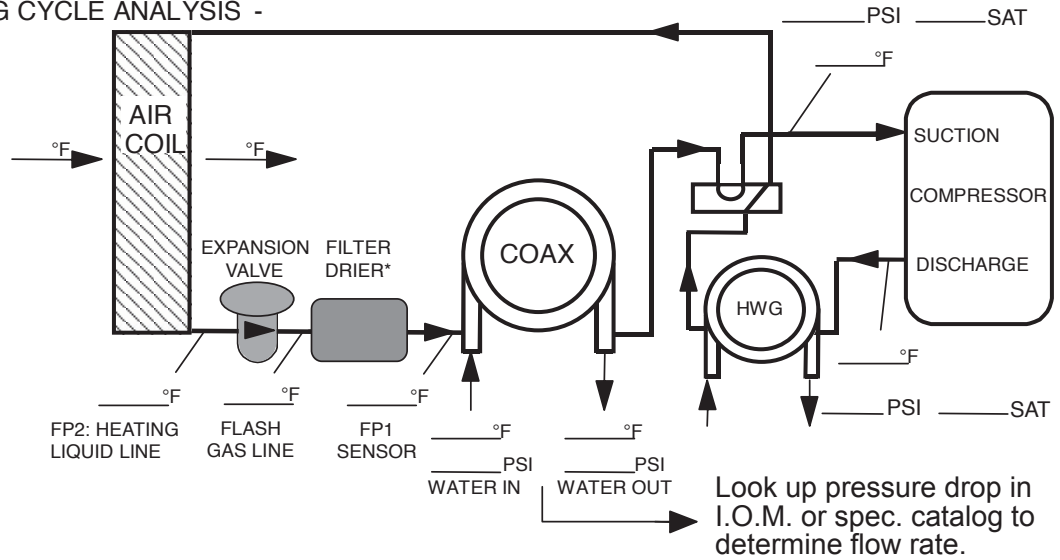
G CYCLE ANALYSIS -

_____PSI _____SAT

_____°F

AIR COIL

°F

°F

SUCTION

COMPRESSOR

DISCHARGE

COAX

HWG

EXPANSION VALVE

FILTER DRIER*

_____°F

_____°F

_____°F

_____°F

FP2: HEATING LIQUID LINE

FLASH GAS LINE

FP1 SENSOR

_____°F

_____°F

_____PSI _____SAT

_____PSI WATER IN

_____PSI WATER OUT

Look up pressure drop in I.O.M. or spec. catalog to determine flow rate.